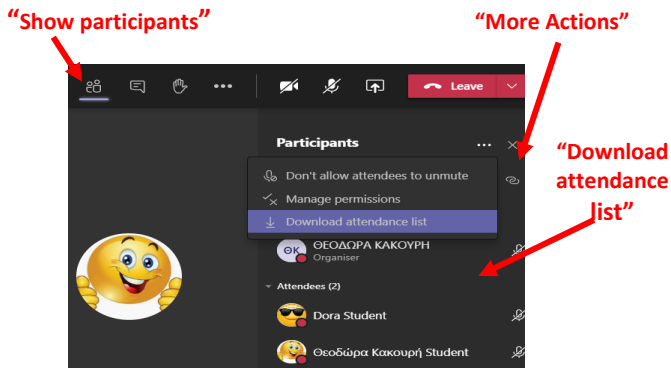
"Show participants"

"More Actions"

Leave

Participants

Don't allow attendees to unmute

Manage permissions

Download attendance list

"Download attendance list"

ΘΚ

ΘΕΟΔΩΡΑ ΚΑΚΟΥΡΗ

Organiser

Attendees (2)

Dora Student

Θεοδώρα Κακουρή Student